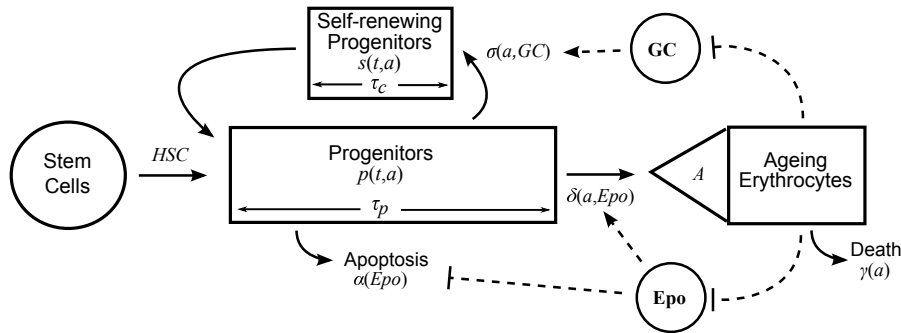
Self-renewing Progenitors
$s(t,a)$
$\tau_c$

$\sigma(a,GC)$

GC

Stem Cells

$HSC$

Progenitors
$p(t,a)$
$\tau_p$

$\delta(a,Epo)$

$A$

Ageing Erythrocytes

Apoptosis
$\alpha(Epo)$

Epo

Death
$\gamma(a)$